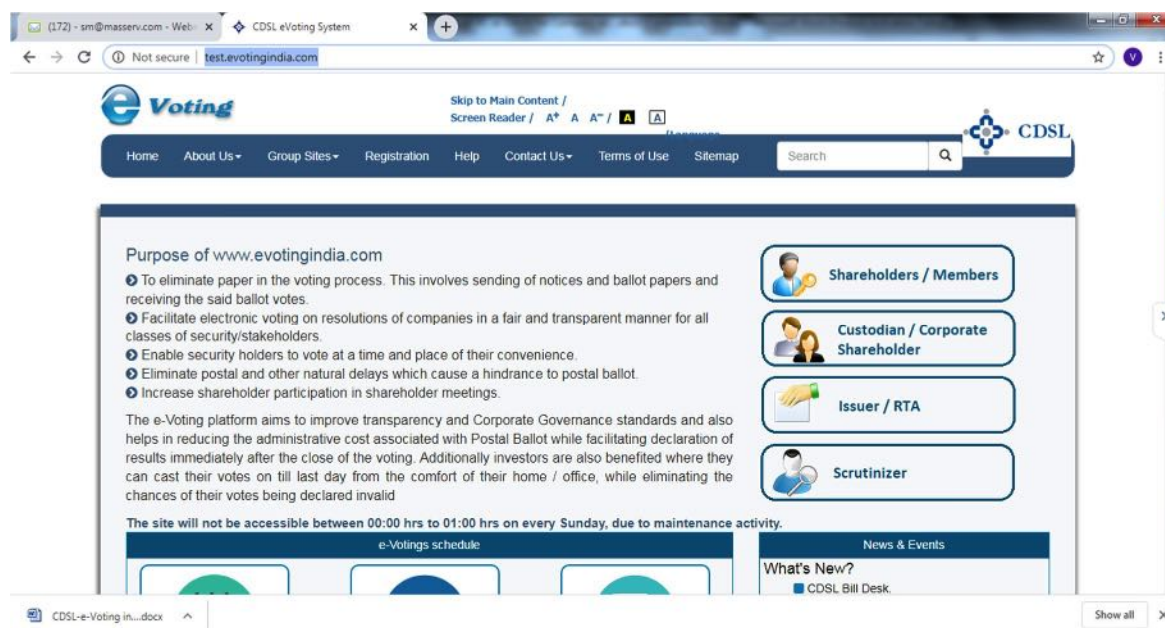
(172) - sm@masserv.com - Web ×
CDSL eVoting System ×
Not secure | test.evotingindia.com

e Voting
Skip to Main Content / Screen Reader / A⁺ A A⁻ / A A
CDSL

Home About Us Group Sites Registration Help Contact Us Terms of Use Sitemap Search

Purpose of www.evotingindia.com

To eliminate paper in the voting process. This involves sending of notices and ballot papers and receiving the said ballot votes.
Facilitate electronic voting on resolutions of companies in a fair and transparent manner for all classes of security/stakeholders.
Enable security holders to vote at a time and place of their convenience.
Eliminate postal and other natural delays which cause a hindrance to postal ballot.
Increase shareholder participation in shareholder meetings.

The e-Voting platform aims to improve transparency and Corporate Governance standards and also helps in reducing the administrative cost associated with Postal Ballot while facilitating declaration of results immediately after the close of the voting. Additionally investors are also benefited where they can cast their votes on till last day from the comfort of their home / office, while eliminating the chances of their votes being declared invalid

Shareholders / Members
Custodian / Corporate Shareholder
Issuer / RTA
Scrutinizer

The site will not be accessible between 00:00 hrs to 01:00 hrs on every Sunday, due to maintenance activity.

e-Votings schedule

News & Events
What's New?
CDSL Bill Desk.

CDSL-e-Voting in....docx
Show all